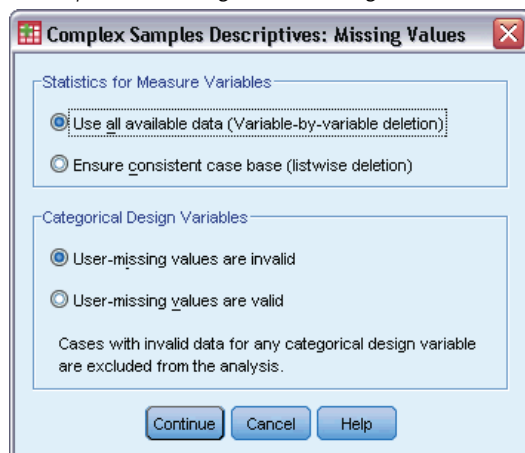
Complex Samples Descriptives: Missing Values

Statistics for Measure Variables

Use all available data (Variable-by-variable deletion)

Ensure consistent case base (listwise deletion)

Categorical Design Variables

User-missing values are invalid

User-missing values are valid

Cases with invalid data for any categorical design variable are excluded from the analysis.

Continue Cancel Help